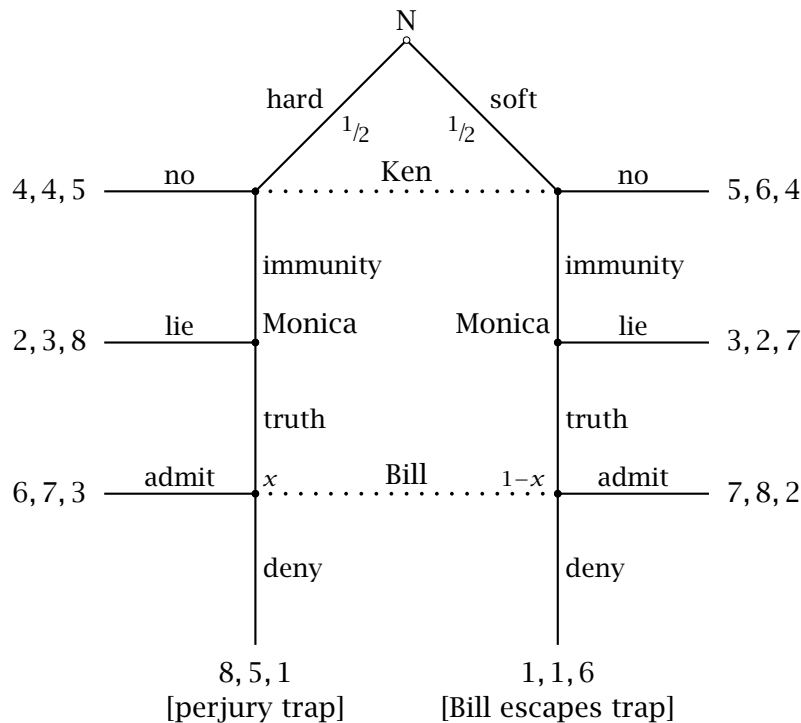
N

hard $\frac{1}{2}$ $\frac{1}{2}$ soft

Ken

4, 4, 5 no no 5, 6, 4

immunity immunity

2, 3, 8 lie Monica Monica lie 3, 2, 7

truth truth

6, 7, 3 admit $x$ Bill $1-x$ admit 7, 8, 2

deny deny

8, 5, 1
[perjury trap]

1, 1, 6
[Bill escapes trap]